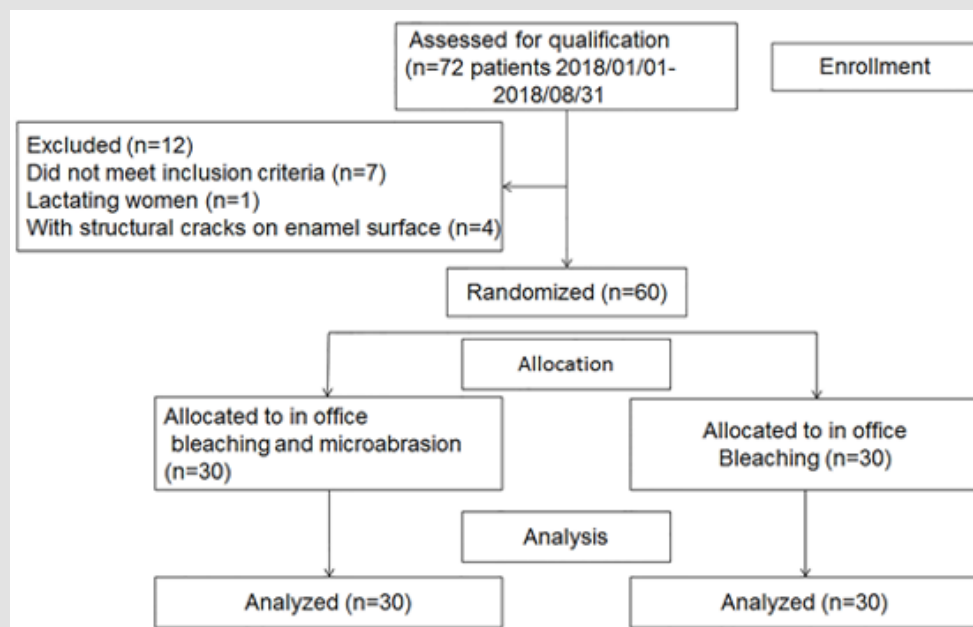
Assessed for qualification (n=72 patients 2018/01/01-2018/08/31

Enrollment

Excluded (n=12)
Did not meet inclusion criteria (n=7)
Lactating women (n=1)
With structural cracks on enamel surface (n=4)

Randomized (n=60)

Allocation

Allocated to in office bleaching and microabrasion (n=30)

Allocated to in office Bleaching (n=30)

Analysis

Analyzed (n=30)

Analyzed (n=30)